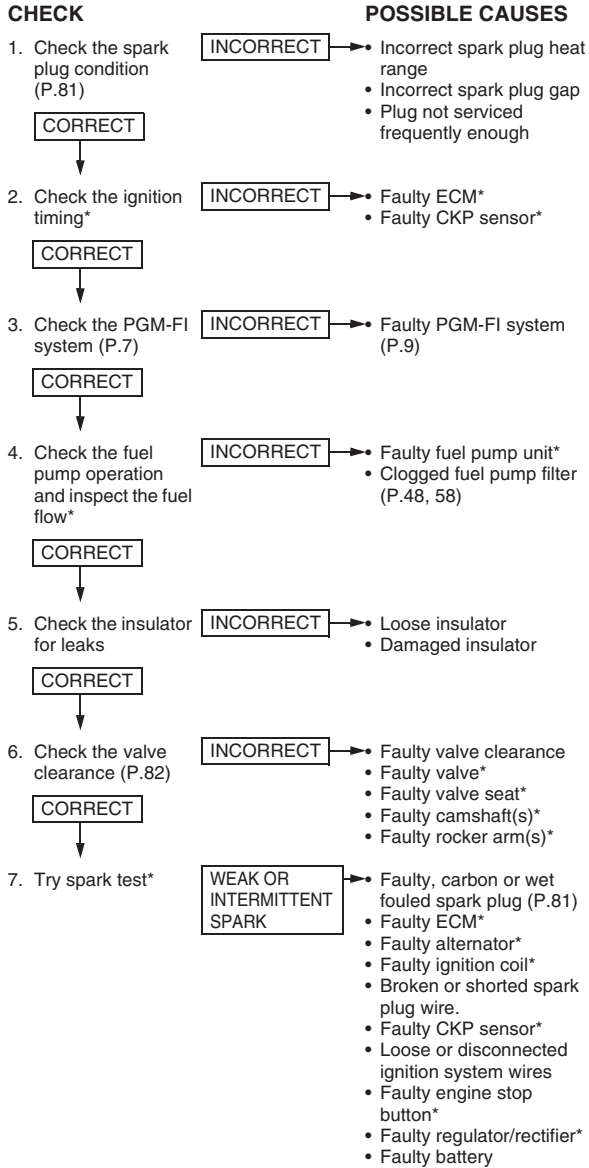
CHECK

POSSIBLE CAUSES

1. Check the spark plug condition (P.81)

INCORRECT

• Incorrect spark plug heat range
• Incorrect spark plug gap
• Plug not serviced frequently enough

CORRECT

2. Check the ignition timing*

INCORRECT

• Faulty ECM*
• Faulty CKP sensor*

CORRECT

3. Check the PGM-FI system (P.7)

INCORRECT

• Faulty PGM-FI system (P.9)

CORRECT

4. Check the fuel pump operation and inspect the fuel flow*

INCORRECT

• Faulty fuel pump unit*
• Clogged fuel pump filter (P.48, 58)

CORRECT

5. Check the insulator for leaks

INCORRECT

• Loose insulator
• Damaged insulator

CORRECT

6. Check the valve clearance (P.82)

INCORRECT

• Faulty valve clearance
• Faulty valve*
• Faulty valve seat*
• Faulty camshaft(s)*
• Faulty rocker arm(s)*

CORRECT

7. Try spark test*

WEAK OR INTERMITTENT SPARK

• Faulty, carbon or wet fouled spark plug (P.81)
• Faulty ECM*
• Faulty alternator*
• Faulty ignition coil*
• Broken or shorted spark plug wire.
• Faulty CKP sensor*
• Loose or disconnected ignition system wires
• Faulty engine stop button*
• Faulty regulator/rectifier*
• Faulty battery